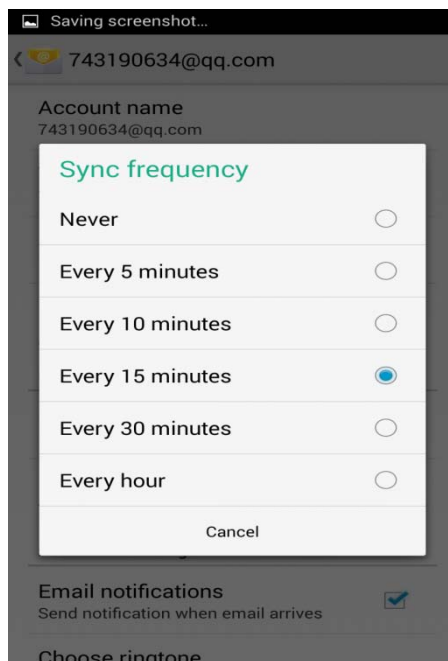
Saving screenshot...

743190634@qq.com

Account name
743190634@qq.com

Sync frequency

Never

Every 5 minutes

Every 10 minutes

Every 15 minutes

Every 30 minutes

Every hour

Cancel

Email notifications
Send notification when email arrives

Choose ringtone